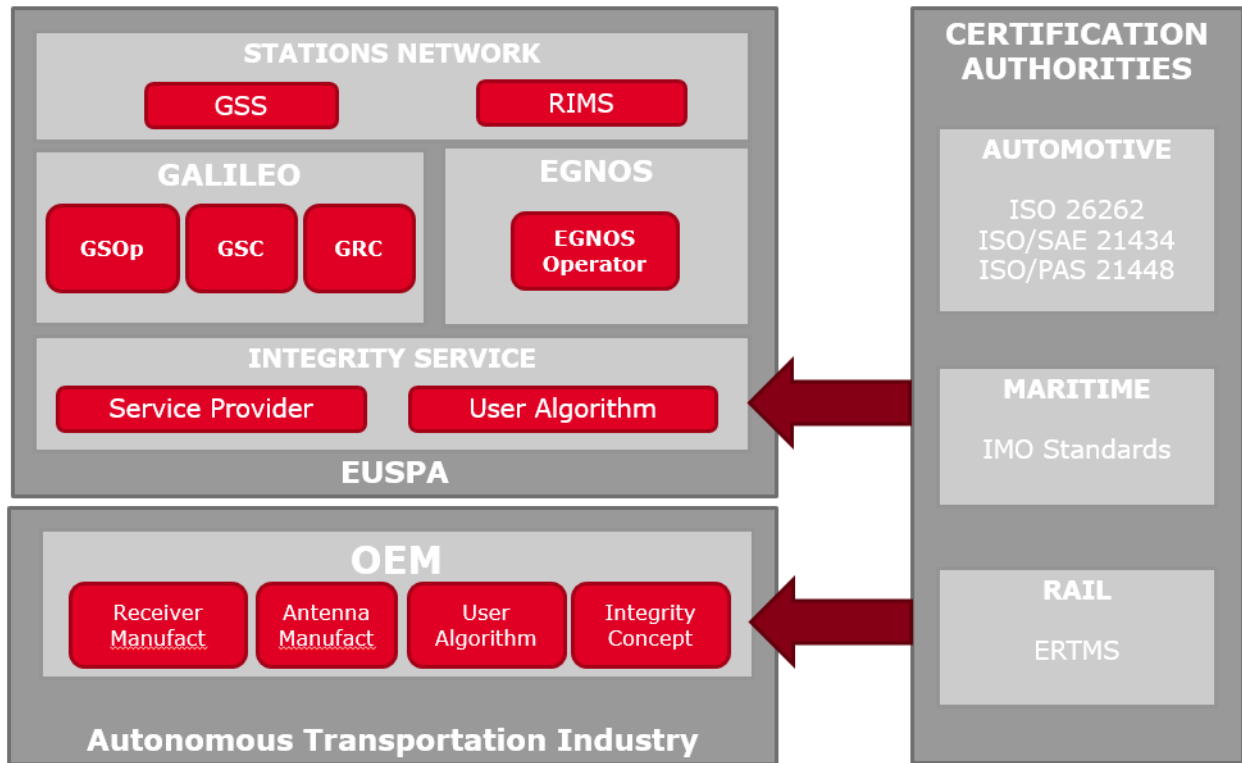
STATIONS NETWORK

GSS

RIMS

GALILEO

GSOp

GSC

GRC

EGNOS

EGNOS Operator

INTEGRITY SERVICE

Service Provider

User Algorithm

EUSPA

OEM

Receiver Manufact

Antenna Manufact

User Algorithm

Integrity Concept

Autonomous Transportation Industry

CERTIFICATION AUTHORITIES

AUTOMOTIVE

ISO 26262
ISO/SAE 21434
ISO/PAS 21448

MARITIME

IMO Standards

RAIL

ERTMS